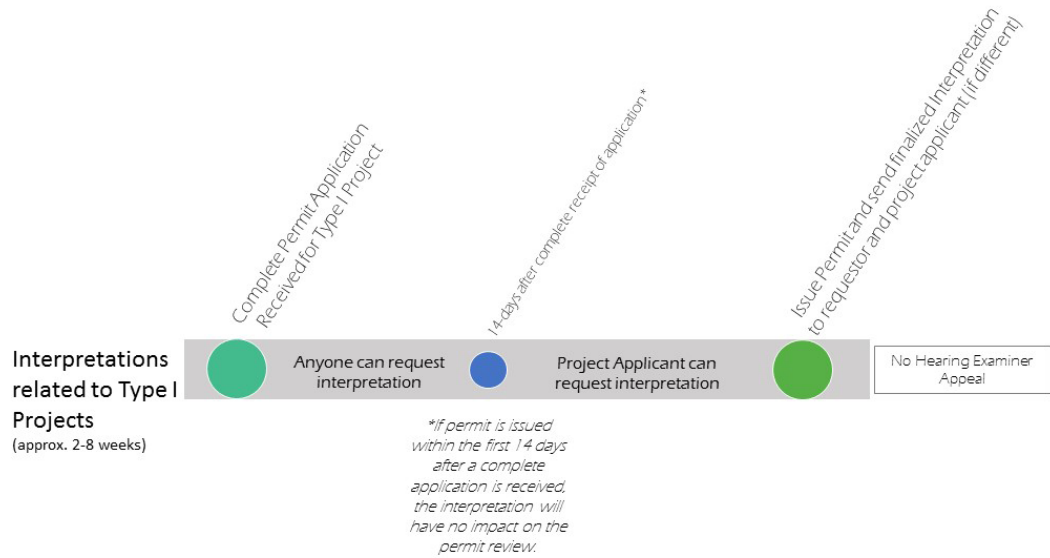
Complete Permit Application Received for Type I Project

14-days after complete receipt of application*

Issue Permit and send finalized Interpretation to requestor and project applicant (if different)

Interpretations related to Type I Projects
(approx. 2-8 weeks)

Anyone can request interpretation

Project Applicant can request interpretation

No Hearing Examiner Appeal

*If permit is issued within the first 14 days after a complete application is received, the interpretation will have no impact on the permit review.